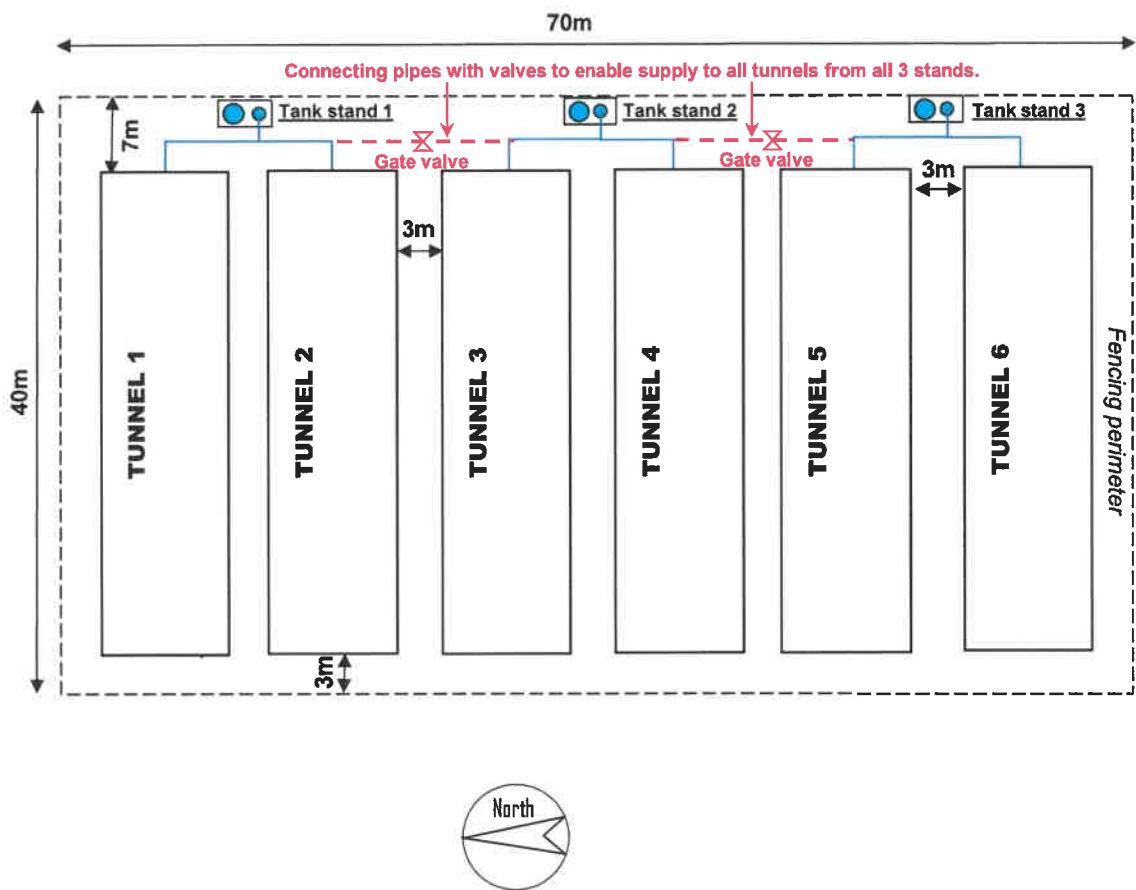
70m

Connecting pipes with valves to enable supply to all tunnels from all 3 stands.

Tank stand 1

Tank stand 2

Tank stand 3

7m

Gate valve

Gate valve

3m

3m

40m

TUNNEL 1

TUNNEL 2

TUNNEL 3

TUNNEL 4

TUNNEL 5

TUNNEL 6

Fencing perimeter

3m

North